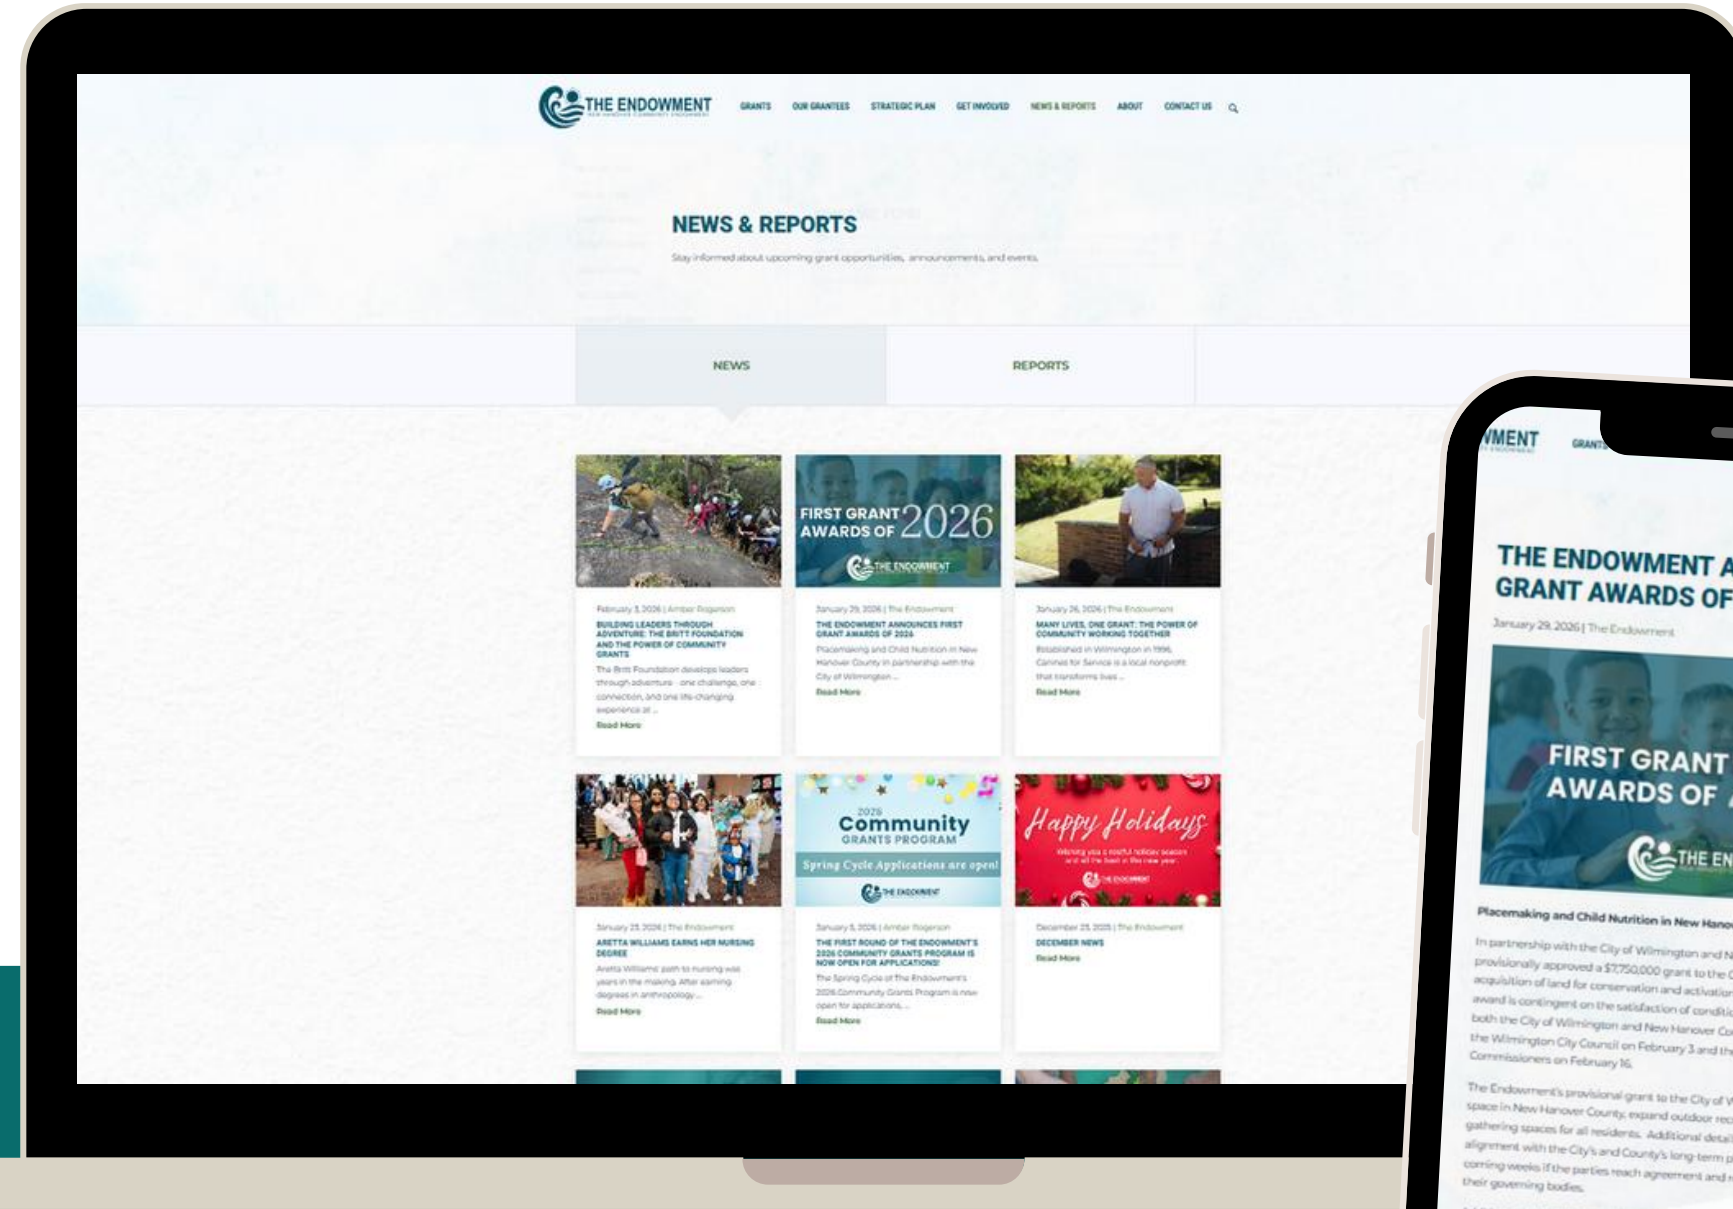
THE ENDOWMENT

GRANTS OUR GRANTEES STRATEGIC PLAN GET INVOLVED NEWS & REPORTS ABOUT CONTACT US

NEWS & REPORTS

Stay informed about upcoming grant opportunities, announcements, and events.

NEWS

REPORTS

February 3, 2026 | Amber Rogerson

BUILDING LEADERS THROUGH ADVENTURE: THE BRITT FOUNDATION AND THE POWER OF COMMUNITY GRANTS

The Britt Foundation develops leaders through adventure - one challenge, one connection, and one life-changing experience at ...

Read More

FIRST GRANT AWARDS OF 2026

THE ENDOWMENT

January 29, 2026 | The Endowment

THE ENDOWMENT ANNOUNCES FIRST GRANT AWARDS OF 2026

Placemaking and Child Nutrition in New Hanover County In partnership with the City of Wilmington ...

Read More

January 26, 2026 | The Endowment

MANY LIVES, ONE GRANT: THE POWER OF COMMUNITY WORKING TOGETHER

Established in Wilmington in 1996, Canines for Service is a local nonprofit that transforms lives ...

Read More

January 23, 2026 | The Endowment

ARETTA WILLIAMS EARNS HER NURSING DEGREE

Aretta Williams' path to nursing was years in the making. After earning degrees in anthropology ...

Read More

2026 Community GRANTS PROGRAM

Spring Cycle Applications are open!

THE ENDOWMENT

January 5, 2026 | Amber Rogerson

THE FIRST ROUND OF THE ENDOWMENT'S 2026 COMMUNITY GRANTS PROGRAM IS NOW OPEN FOR APPLICATIONS!

The Spring Cycle of The Endowment's 2026 Community Grants Program is now open for applications ...

Read More

Happy Holidays

THE ENDOWMENT

December 23, 2025 | The Endowment

DECEMBER NEWS

Read More

WMENT GRANTS

THE ENDOWMENT A GRANT AWARDS OF

January 29, 2026 | The Endowment

FIRST GRANT AWARDS OF

THE EN

Placemaking and Child Nutrition in New Hano

In partnership with the City of Wilmington and N provisionally approved a $7,750,000 grant to the C acquisition of land for conservation and activatio award is contingent on the satisfaction of conditi both the City of Wilmington and New Hanover Co the Wilmington City Council on February 3 and th Commissioners on February 16.

The Endowment's provisional grant to the City of W space in New Hanover County, expand outdoor rec gathering spaces for all residents. Additional detai alignment with the City's and County's long-term p coming weeks if the parties reach agreement and r their governing bodies.